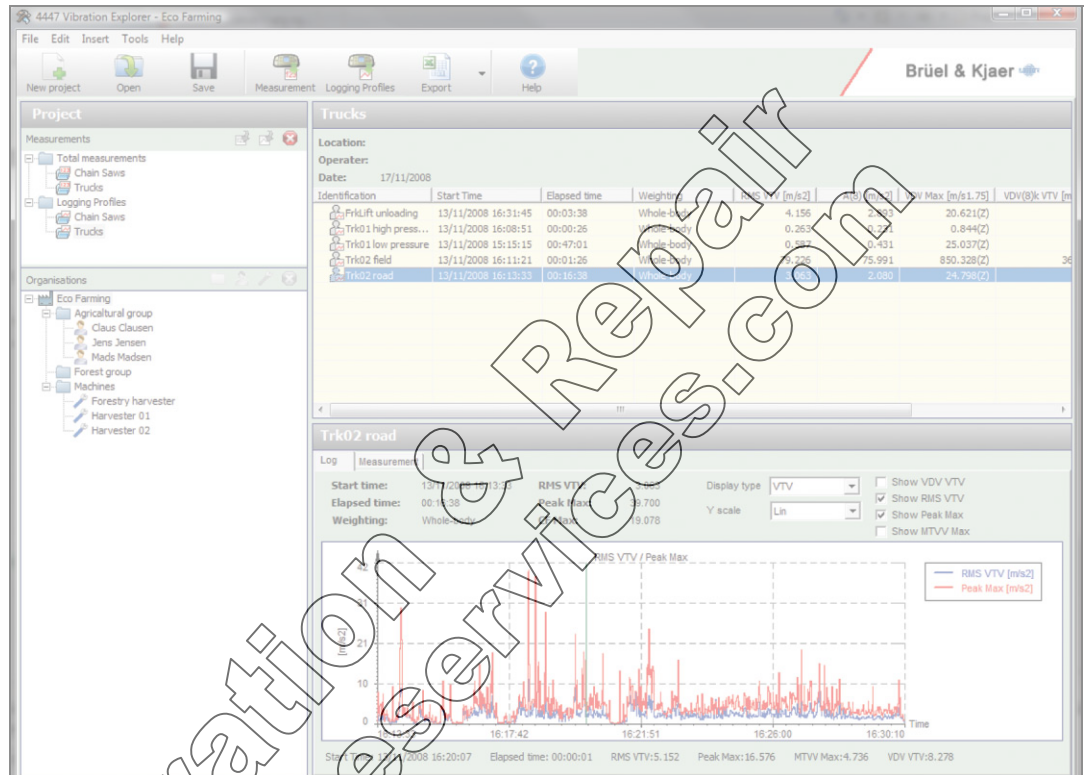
4447 Vibration Explorer - Eco Farming

File Edit Insert Tools Help

New project Open Save Measurement Logging Profiles Export Help

Brüel & Kjaer

Project

Measurements

Total measurements
Chain Saws
Trucks
Logging Profiles
Chain Saws
Trucks

Organisations

Eco Farming
Agricultural group
Claus Clausen
Jens Jensen
Mads Madsen
Forest group
Machines
Forestry harvester
Harvester 01
Harvester 02

Trucks

Location:
Operater:
Date: 17/11/2008

| Identification | Start Time | Elapsed time | Weighting | RMS VTV [m/s2] | A(8) [m/s2] | VDV Max [m/s1.75] | VDV(8) k VTV [m |
|---|---|---|---|---|---|---|---|
| FrkLift unloading | 13/11/2008 16:31:45 | 00:03:38 | Whole-body | 4.156 | 2.893 | 20.621(Z) | |
| Trk01 high press... | 13/11/2008 16:08:51 | 00:00:26 | Whole-body | 0.263 | 0.231 | 0.844(Z) | |
| Trk01 low pressure | 13/11/2008 15:15:15 | 00:47:01 | Whole-body | 0.587 | 0.431 | 25.037(Z) | |
| Trk02 field | 13/11/2008 16:11:21 | 00:01:26 | Whole-body | 79.326 | 75.991 | 850.328(Z) | 36 |
| Trk02 road | 13/11/2008 16:13:33 | 00:16:38 | Whole-body | 5.063 | 2.080 | 24.798(Z) | |

Trk02 road

Log Measurement

Start time: 13/11/2008 16:13:33 RMS VTV: 5.063
Elapsed time: 00:16:38 Peak Max: 39.700
Weighting: Whole-body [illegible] Max: 19.078

Display type VTV
Y scale Lin

Show VDV VTV
Show RMS VTV
Show Peak Max
Show MTVV Max

RMS VTV / Peak Max

RMS VTV [m/s2]
Peak Max [m/s2]

40
31
21
10
0
[m/s2]

16:13 16:17:42 16:21:51 16:26:00 16:30:10 Time

Start Time: 13/11/2008 16:20:07 Elapsed time: 00:00:01 RMS VTV:5.152 Peak Max:16.576 MTVV Max:4.736 VDV VTV:8.278

Calibration & Repair Services.com